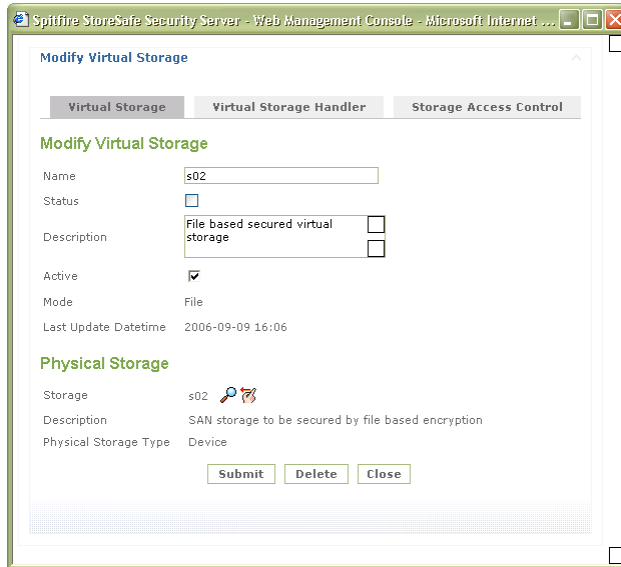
Spitfire StoreSafe Security Server - Web Management Console - Microsoft Internet ...

Modify Virtual Storage

Virtual Storage | Virtual Storage Handler | Storage Access Control

Modify Virtual Storage

Name s02

Status

Description File based secured virtual storage

Active

Mode File

Last Update Datetime 2006-09-09 16:06

Physical Storage

Storage s02

Description SAN storage to be secured by file based encryption

Physical Storage Type Device

Submit Delete Close